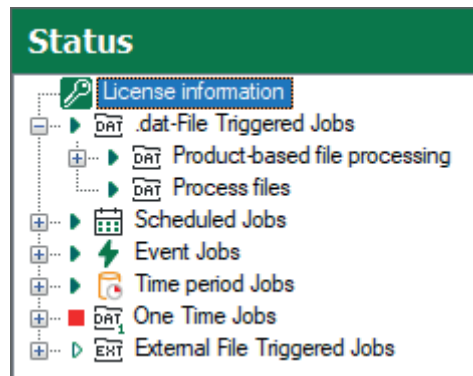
Status

License information
DAT .dat-File Triggered Jobs
DAT Product-based file processing
DAT Process files
Scheduled Jobs
Event Jobs
Time period Jobs
DAT One Time Jobs
EXT External File Triggered Jobs